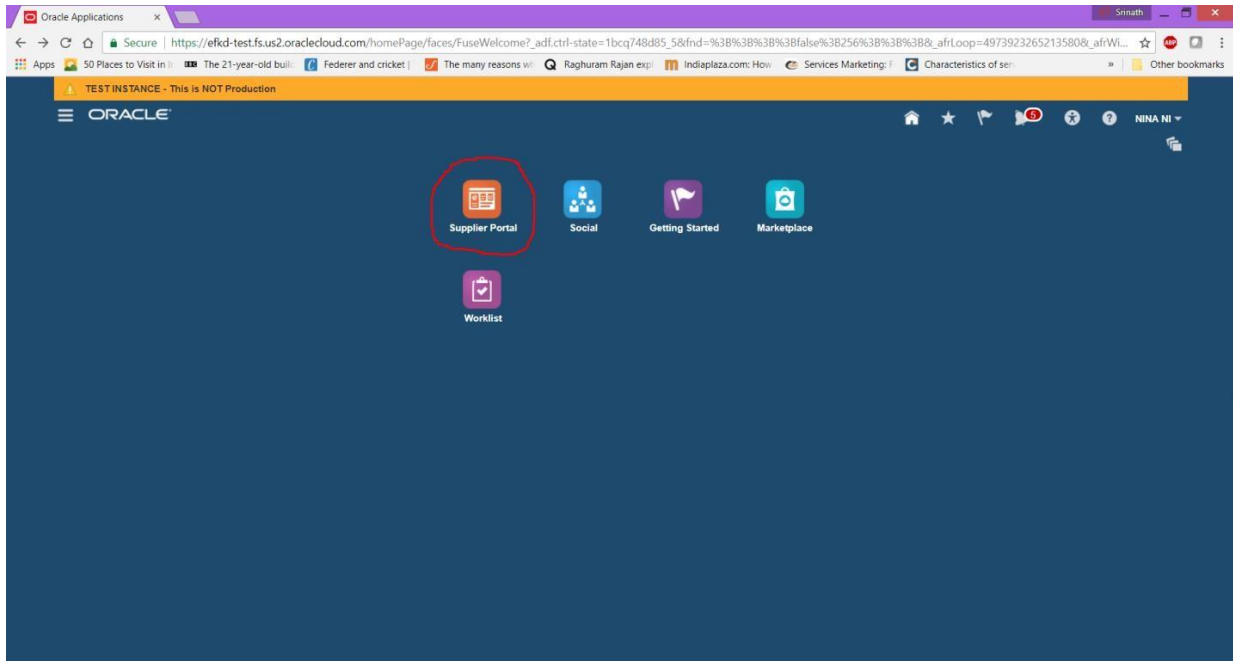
Oracle Applications ×

Srinath

Secure | https://efkd-test.fs.us2.oraclecloud.com/homePage/faces/FuseWelcome?_adf.ctrl-state=1bcq748d85_5&fnd=%3B%3B%3B%3Bfalse%3B256%3B%3B%3B&_afrLoop=4973923265213580&_afrWi...

Apps 50 Places to Visit in I The 21-year-old buil Federer and cricket | The many reasons w Raghuram Rajan exp Indiaplaza.com: How Services Marketing: F Characteristics of ser » Other bookmarks

TEST INSTANCE - This is NOT Production

ORACLE

5

NINA NI

Supplier Portal

Social

Getting Started

Marketplace

Worklist